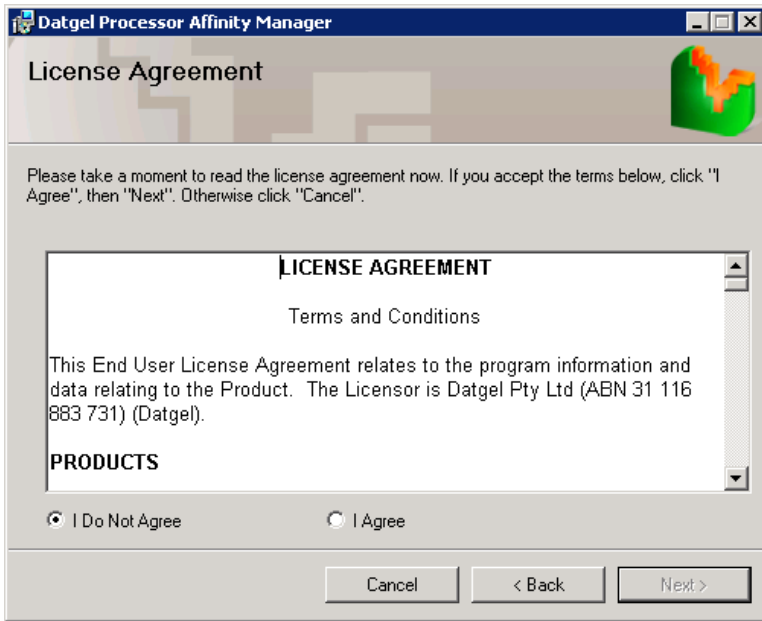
Datgel Processor Affinity Manager

License Agreement

Please take a moment to read the license agreement now. If you accept the terms below, click "I Agree", then "Next". Otherwise click "Cancel".

LICENSE AGREEMENT

Terms and Conditions

This End User License Agreement relates to the program information and data relating to the Product. The Licensor is Datgel Pty Ltd (ABN 31 116 883 731) (Datgel).

PRODUCTS

I Do Not Agree

I Agree

Cancel

< Back

Next >